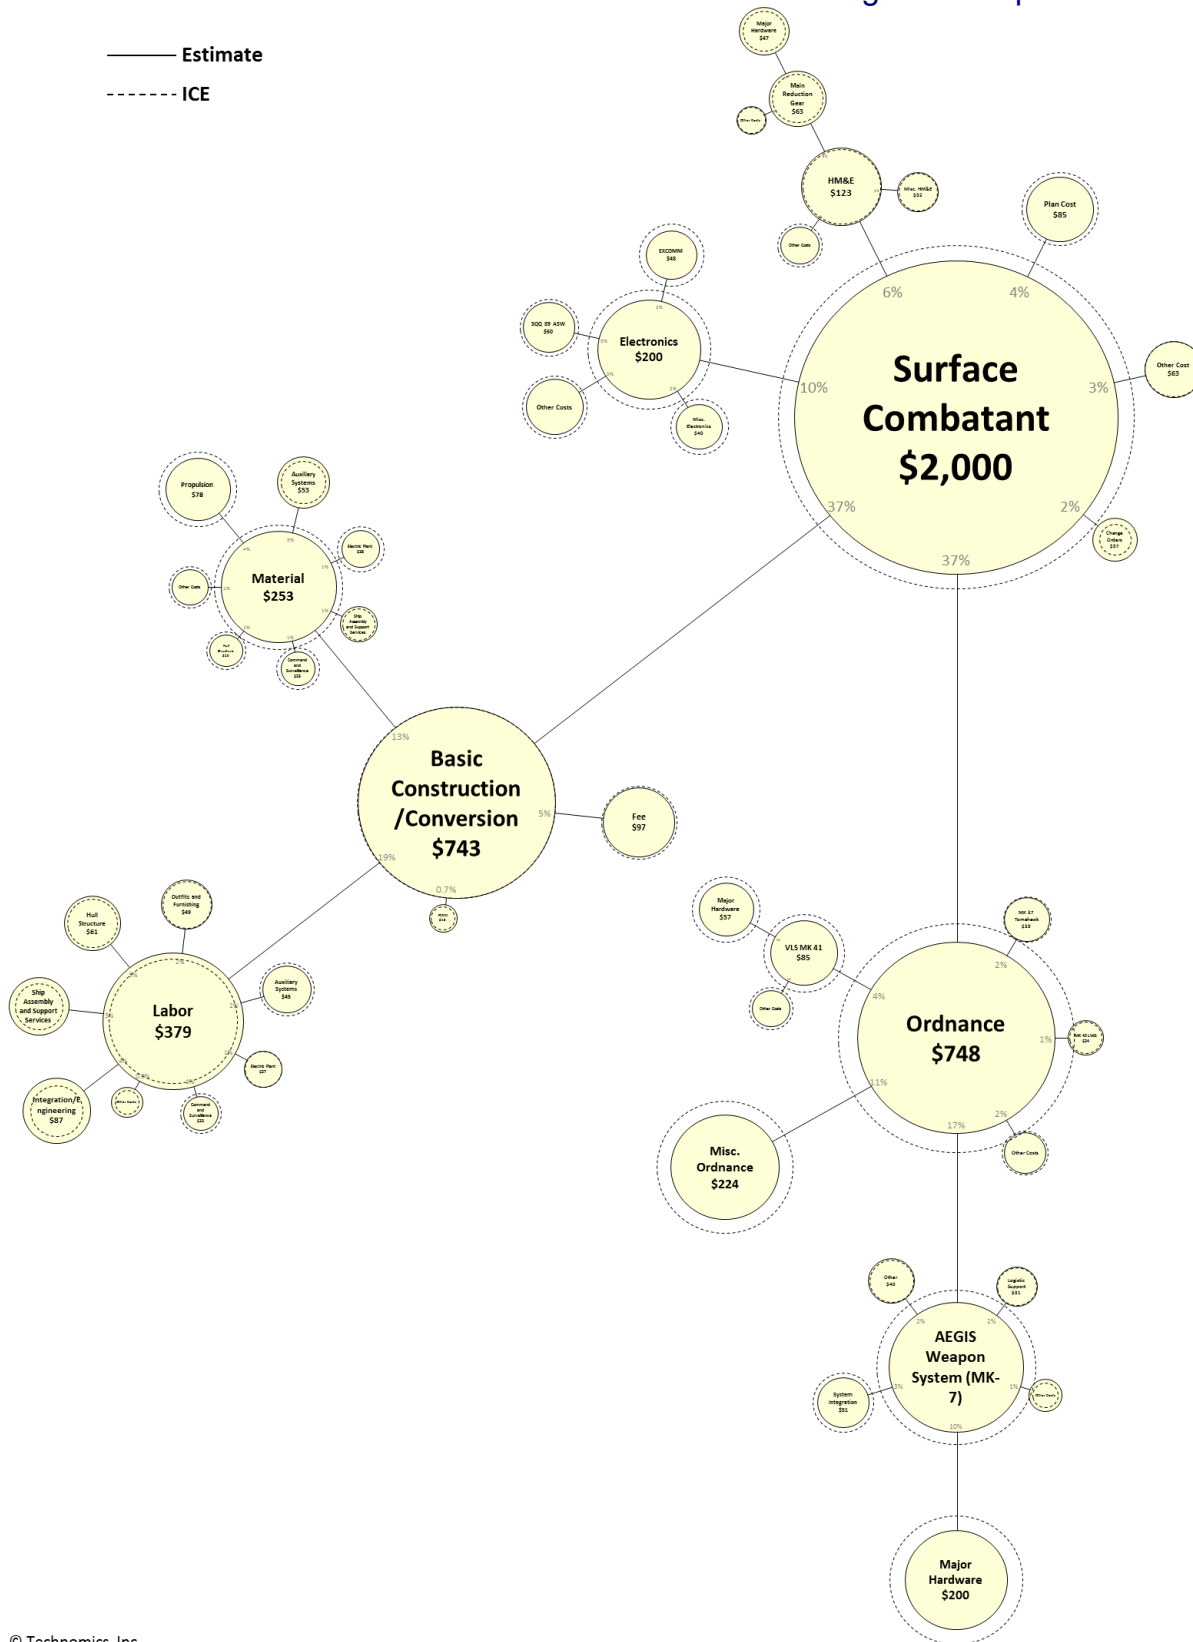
Estimate
ICE

Major Hardware $47
Main Reduction Gear $63
Other Costs
HM&E $123
Misc. HM&E $32
Other Costs
Plan Cost $85
EXCOMM $48
SQQ 89 ASW $50
Electronics $200
Other Costs
Misc. Electronics $40
6%
4%
10%
3%
Other Cost $63
Surface Combatant $2,000
37%
2%
Change Orders $37
37%

Propulsion $78
Auxiliary Systems $53
Electric Plant $38
Other Costs
Material $253
Ship Assembly and Support Services
Hull Structure
Command and Surveillance $33

13%
Basic Construction /Conversion $743
5%
Fee $97
19%
0.7%

Outfits and Furnishing $49
Hull Structure $61
Auxiliary Systems $45
Ship Assembly and Support Services
Labor $379
Electric Plant $27
Integration/Engineering $87
Other Costs
Command and Surveillance $33

Major Hardware $57
VLS MK 41 $85
MK 37 Tomahawk $33
Other Costs
2%
4%
Ordnance $748
1%
11%
2%
17%
Other Costs
Misc. Ordnance $224

Other $40
Logistic Support $31
2%
2%
AEGIS Weapon System (MK-7)
System Integration $51
3%
1%
Other Costs
10%
Major Hardware $200

© Technomics, Inc.